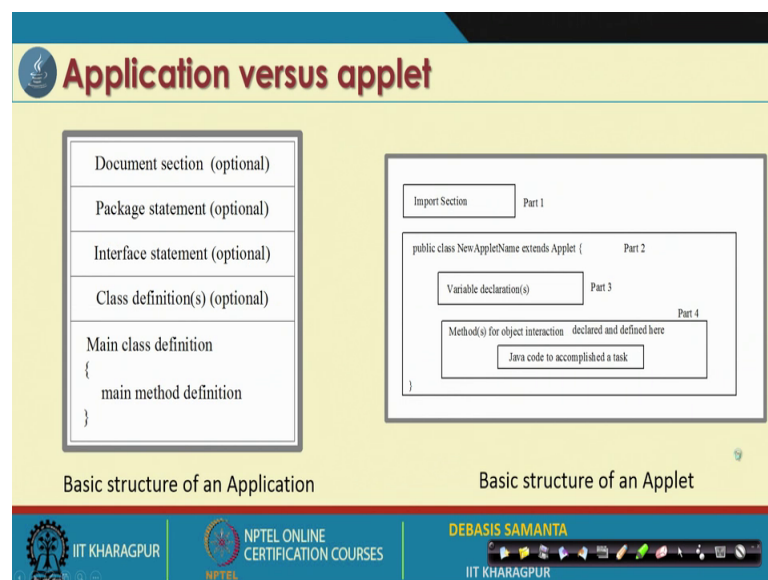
Application versus applet

Document section (optional)

Package statement (optional)

Interface statement (optional)

Class definition(s) (optional)

Main class definition
{
main method definition
}

Basic structure of an Application

Import Section

Part 1

public class NewAppletName extends Applet {

Part 2

Variable declaration(s)

Part 3

Part 4

Method(s) for object interaction declared and defined here

Java code to accomplished a task

}

Basic structure of an Applet

IIT KHARAGPUR

NPTEL ONLINE CERTIFICATION COURSES

NPTEL

DEBASIS SAMANTA

IIT KHARAGPUR